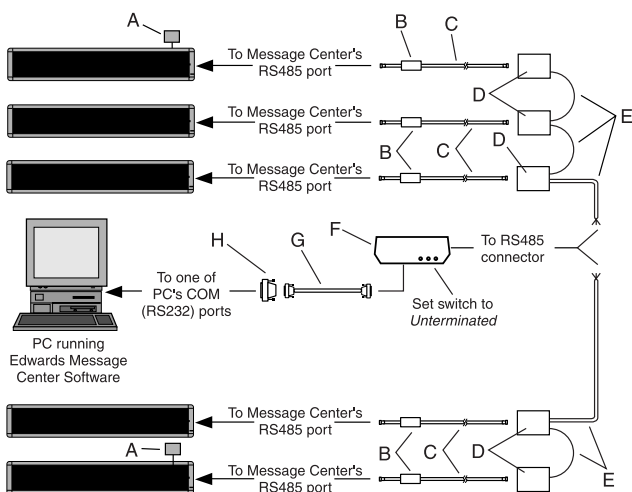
A

To Message Center's RS485 port

B

C

To Message Center's RS485 port

D

E

B

C

D

To Message Center's RS485 port

H

G

F

To RS485 connector

To one of PC's COM (RS232) ports

Set switch to *Unterminated*

PC running Edwards Message Center Software

To Message Center's RS485 port

A

B

C

D

E

To Message Center's RS485 port